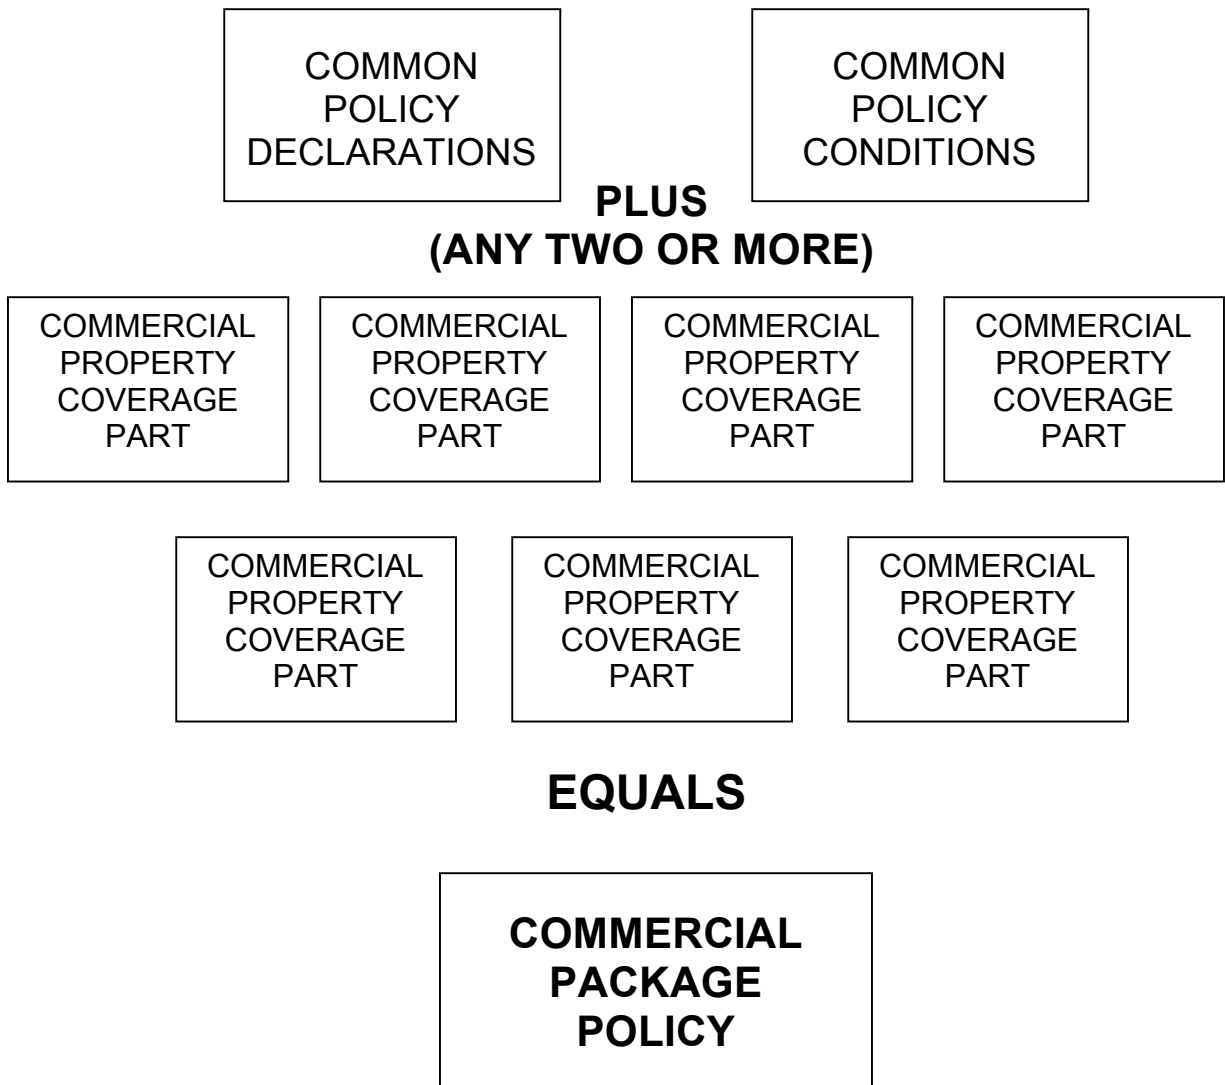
COMMON POLICY DECLARATIONS

COMMON POLICY CONDITIONS

PLUS
(ANY TWO OR MORE)

COMMERCIAL PROPERTY COVERAGE PART

COMMERCIAL PROPERTY COVERAGE PART

COMMERCIAL PROPERTY COVERAGE PART

COMMERCIAL PROPERTY COVERAGE PART

COMMERCIAL PROPERTY COVERAGE PART

COMMERCIAL PROPERTY COVERAGE PART

COMMERCIAL PROPERTY COVERAGE PART

EQUALS

COMMERCIAL PACKAGE POLICY